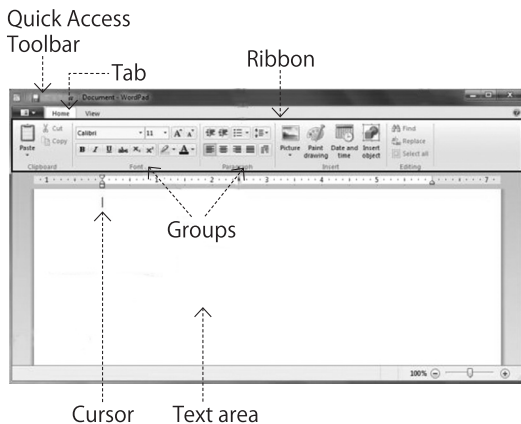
Quick Access Toolbar

Tab

Ribbon

Document - WordPad

Home View

Paste

Cut

Copy

Clipboard

Calibri

11

Font

Paragraph

Picture

Paint drawing

Date and time

Insert object

Insert

Find

Replace

Select all

Editing

Groups

100%

Cursor

Text area